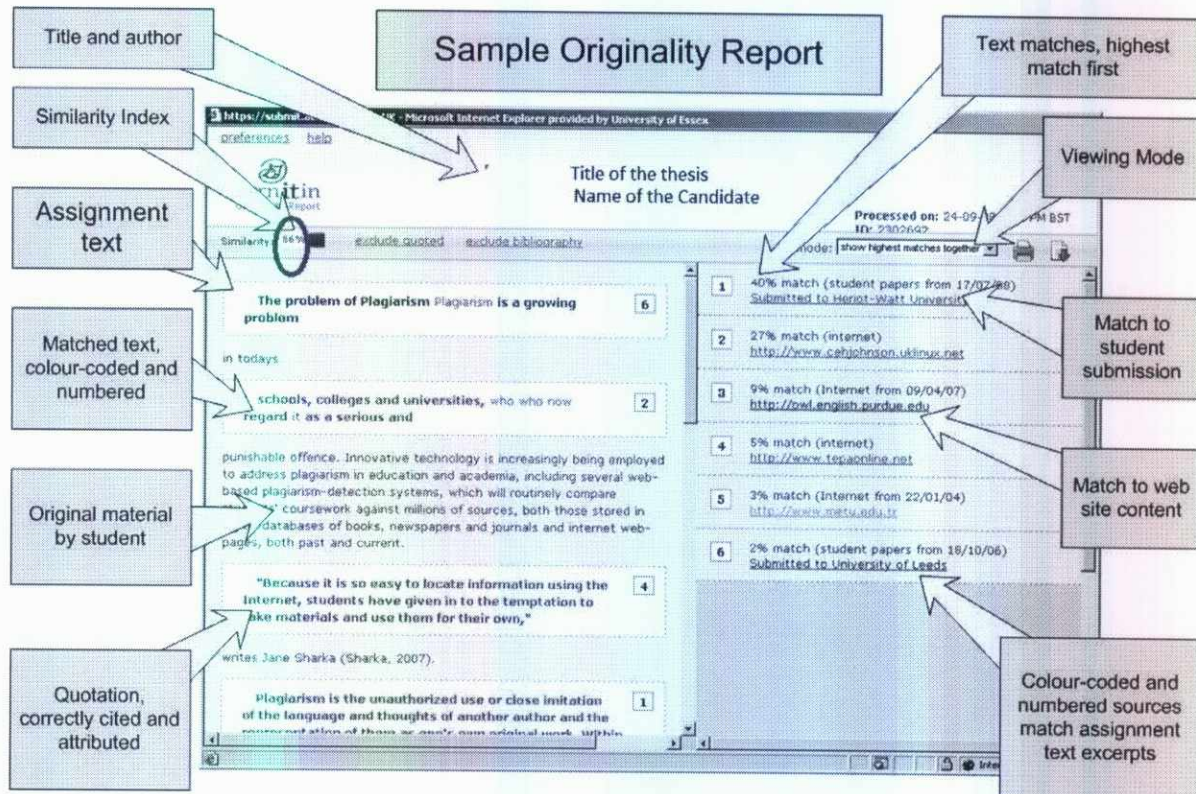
Sample Originality Report

Title and author

Similarity Index

Assignment text

Matched text, colour-coded and numbered

Original material by student

Quotation, correctly cited and attributed

Text matches, highest match first

Viewing Mode

Match to student submission

Match to web site content

Colour-coded and numbered sources match assignment text excerpts

https://submit.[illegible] - Microsoft Internet Explorer provided by University of Essex

preferences help

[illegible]itin
Report

Title of the thesis
Name of the Candidate

Processed on: 24-09-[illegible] PM BST
ID: 2302692

Similarity 86%

exclude quoted exclude bibliography

mode: show highest matches together

The problem of Plagiarism Plagiarism is a growing problem 6

in todays

schools, colleges and universities, who who now regard it as a serious and 2

punishable offence. Innovative technology is increasingly being employed to address plagiarism in education and academia, including several web-based plagiarism-detection systems, which will routinely compare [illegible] coursework against millions of sources, both those stored in databases of books, newspapers and journals and internet web-pages, both past and current.

"Because it is so easy to locate information using the Internet, students have given in to the temptation to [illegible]ake materials and use them for their own," 4

writes Jane Sharka (Sharka, 2007).

Plagiarism is the unauthorized use or close imitation of the language and thoughts of another author and the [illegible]

1 40% match (student papers from 17/07/08)
Submitted to Heriot-Watt University

2 27% match (internet)
http://www.cehjohnson.uklinux.net

3 9% match (Internet from 09/04/07)
http://owl.english.purdue.edu

4 5% match (internet)
http://www.tepaonline.net

5 3% match (Internet from 22/01/04)
http://www.metu.edu.tr

6 2% match (student papers from 18/10/06)
Submitted to University of Leeds